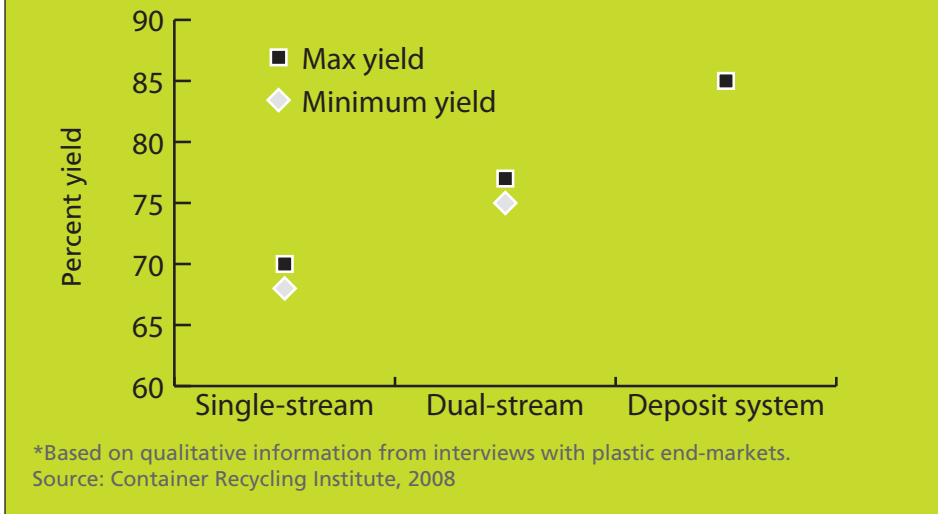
90
85
80
75
70
65
60

Percent yield

Max yield
Minimum yield

Single-stream
Dual-stream
Deposit system

*Based on qualitative information from interviews with plastic end-markets.
Source: Container Recycling Institute, 2008